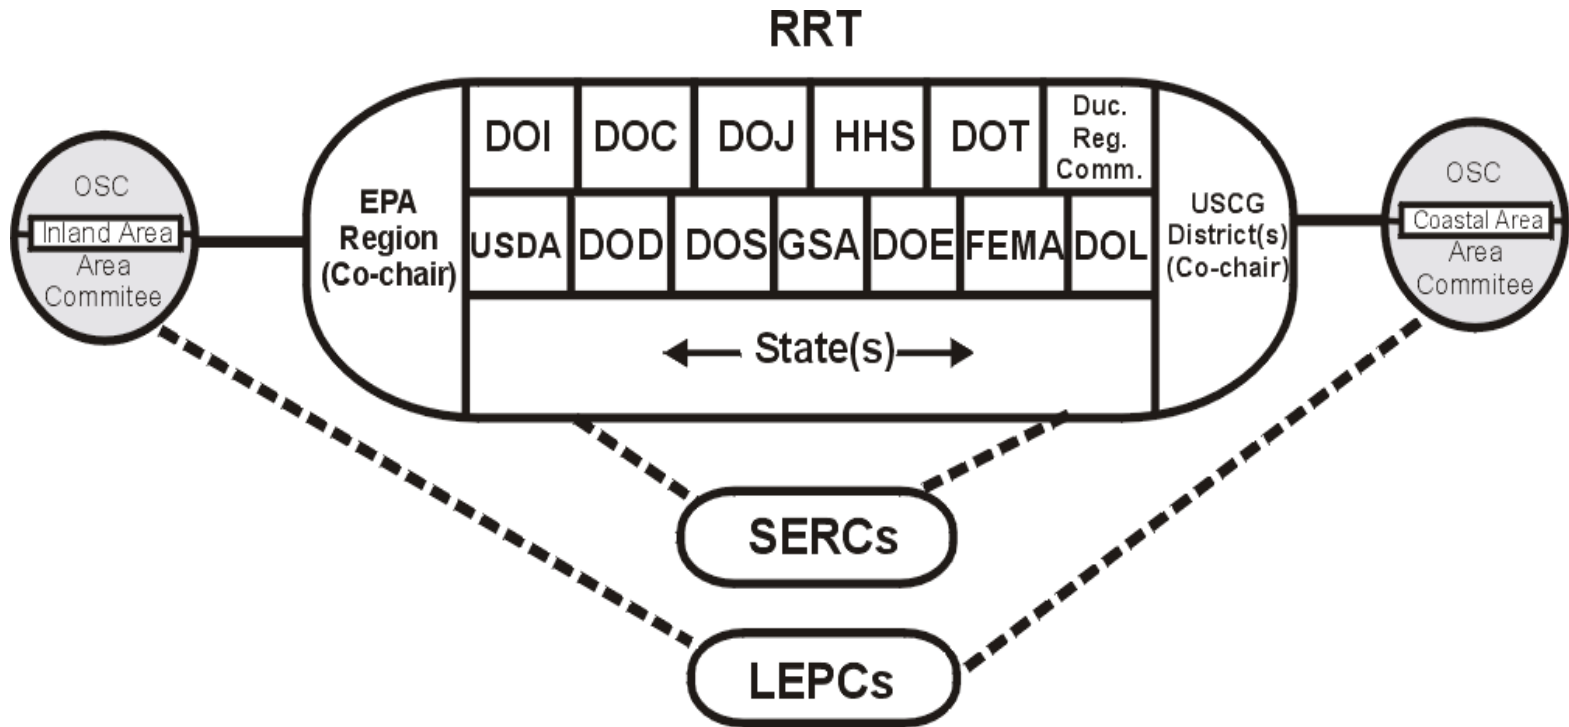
RRT

OSC
Inland Area
Area
Commitee

EPA
Region
(Co-chair)

DOI
DOC
DOJ
HHS
DOT
Duc.
Reg.
Comm.

USDA
DOD
DOS
GSA
DOE
FEMA
DOL

State(s)

USCG
District(s)
(Co-chair)

OSC
Coastal Area
Area
Commitee

SERCs

LEPCs